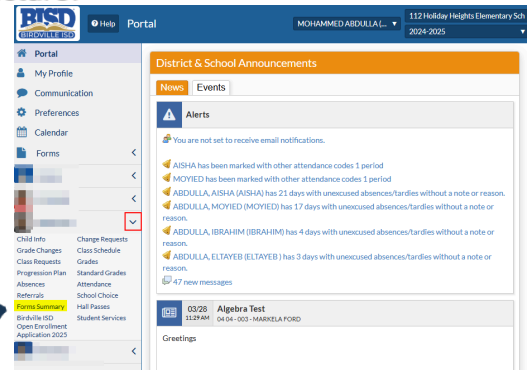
BISD BIRDVILLE ISD

Help

Portal

MOHAMMED ABDULLA (...

112 Holiday Heights Elementary Sch
2024-2025

Portal
My Profile
Communication
Preferences
Calendar
Forms

Child Info
Grade Changes
Class Requests
Progression Plan
Absences
Referrals
Forms Summary
Birdville ISD Open Enrollment Application 2025

Change Requests
Class Schedule
Grades
Standard Grades
Attendance
School Choice
Hall Passes
Student Services

District & School Announcements

News
Events

Alerts

You are not set to receive email notifications.

AISHA has been marked with other attendance codes 1 period

MOYIED has been marked with other attendance codes 1 period

ABDULLA, AISHA (AISHA) has 21 days with unexcused absences/tardies without a note or reason.

ABDULLA, MOYIED (MOYIED) has 17 days with unexcused absences/tardies without a note or reason.

ABDULLA, IBRAHIM (IBRAHIM) has 4 days with unexcused absences/tardies without a note or reason.

ABDULLA, ELTAYEB (ELTAYEB ) has 3 days with unexcused absences/tardies without a note or reason.

47 new messages

03/28
11:29 AM
Algebra Test
04 04 - 003 - MARKELA FORD

Greetings